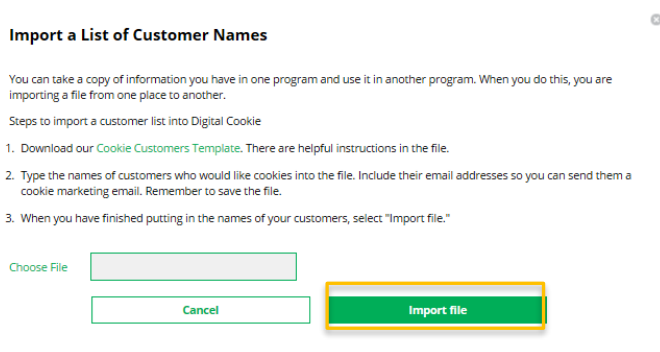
Import a List of Customer Names

You can take a copy of information you have in one program and use it in another program. When you do this, you are importing a file from one place to another.

Steps to import a customer list into Digital Cookie

1. Download our Cookie Customers Template. There are helpful instructions in the file.

2. Type the names of customers who would like cookies into the file. Include their email addresses so you can send them a cookie marketing email. Remember to save the file.

3. When you have finished putting in the names of your customers, select "Import file."

Choose File

Cancel

Import file